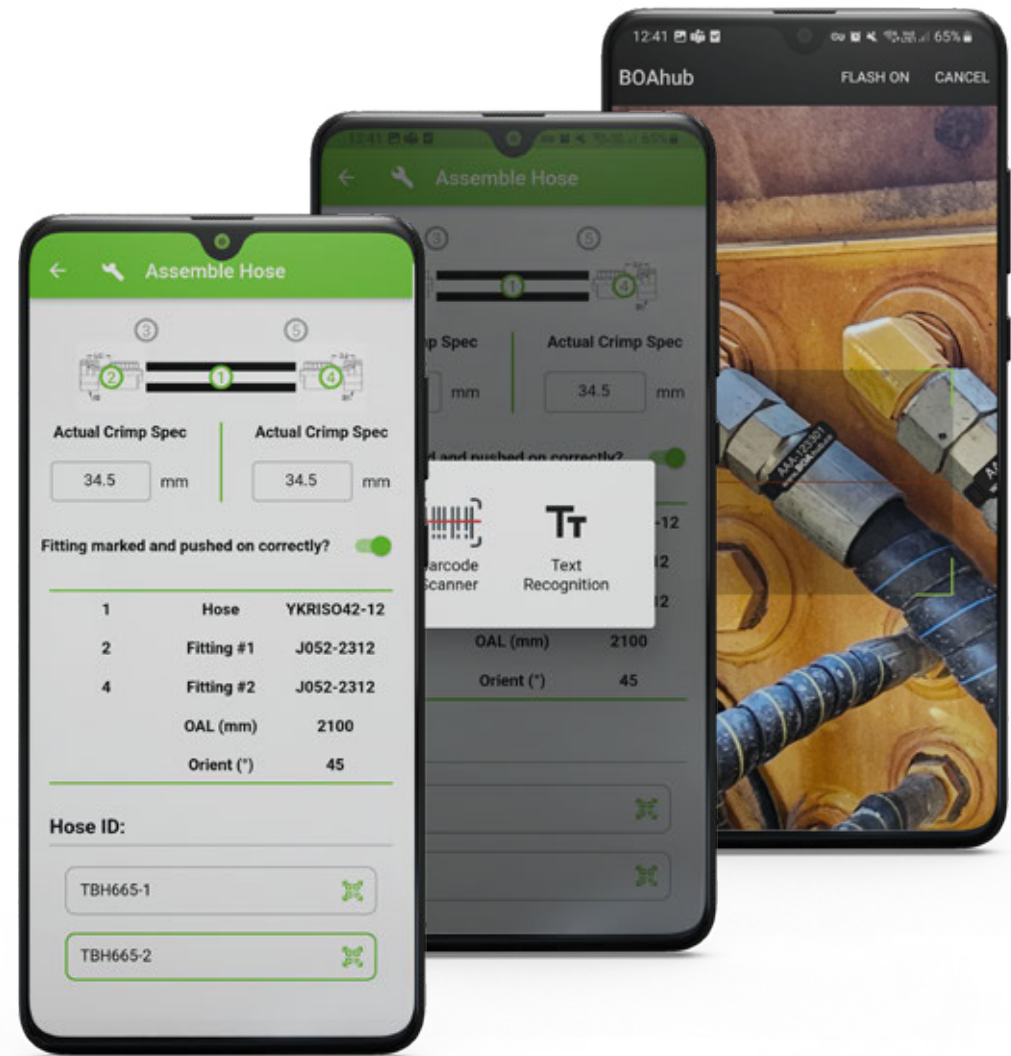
Assemble Hose

3

5

2

1

4

Actual Crimp Spec

34.5 mm

Actual Crimp Spec

34.5 mm

Fitting marked and pushed on correctly?

| | | |
|---|---|---|
| 1 | Hose | YKRISO42-12 |
| 2 | Fitting #1 | J052-2312 |
| 4 | Fitting #2 | J052-2312 |
| | OAL (mm) | 2100 |
| | Orient (°) | 45 |

Hose ID:

TBH665-1

TBH665-2

12:41

Assemble Hose

3

5

1

4

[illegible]p Spec

mm

Actual Crimp Spec

34.5 mm

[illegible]d and pushed on correctly?

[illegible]arcode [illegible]canner

Text Recognition

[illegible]-12

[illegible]2

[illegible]2

OAL (mm) 2100

Orient (°) 45

12:41

65%

BOAhub

FLASH ON

CANCEL